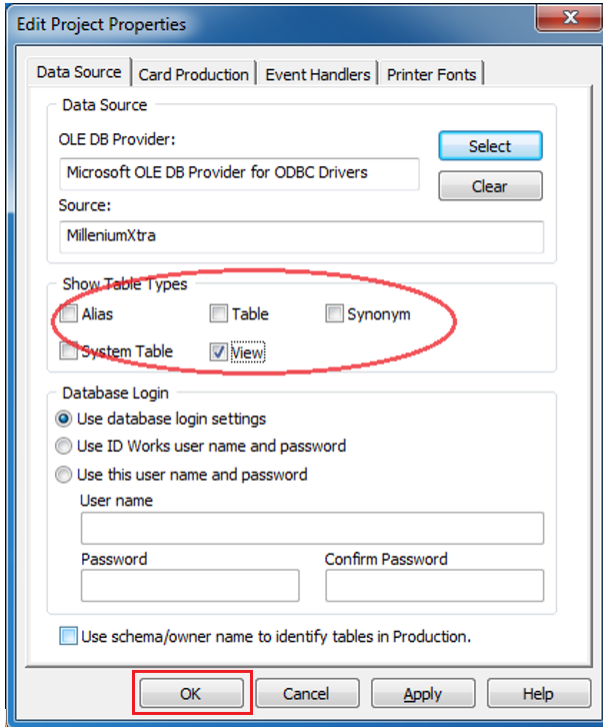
Edit Project Properties

Data Source | Card Production | Event Handlers | Printer Fonts

Data Source
OLE DB Provider:
Microsoft OLE DB Provider for ODBC Drivers
Select
Clear
Source:
MilleniumXtra

Show Table Types
Alias
Table
Synonym
System Table
View

Database Login
Use database login settings
Use ID Works user name and password
Use this user name and password
User name
Password
Confirm Password

Use schema/owner name to identify tables in Production.

OK
Cancel
Apply
Help